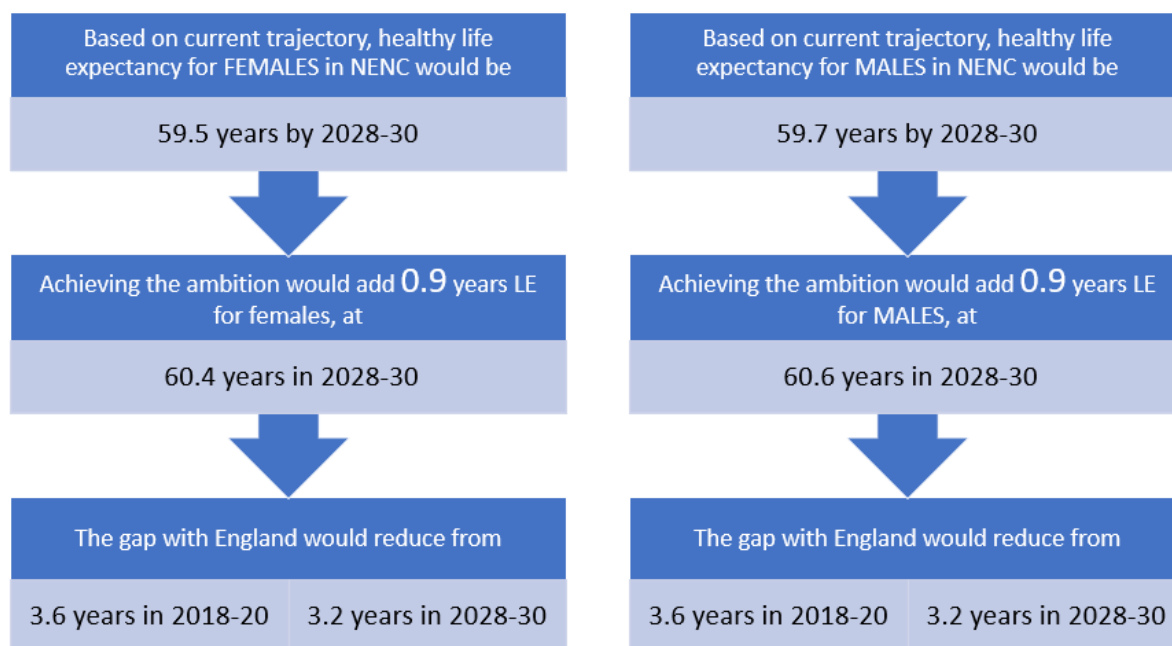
Based on current trajectory, healthy life expectancy for FEMALES in NENC would be

59.5 years by 2028-30

Achieving the ambition would add 0.9 years LE for females, at

60.4 years in 2028-30

The gap with England would reduce from

3.6 years in 2018-20

3.2 years in 2028-30

Based on current trajectory, healthy life expectancy for MALES in NENC would be

59.7 years by 2028-30

Achieving the ambition would add 0.9 years LE for MALES, at

60.6 years in 2028-30

The gap with England would reduce from

3.6 years in 2018-20

3.2 years in 2028-30